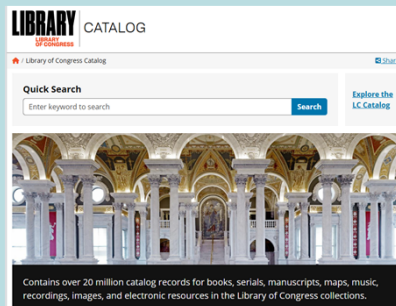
LIBRARY
LIBRARY OF CONGRESS
CATALOG

/ Library of Congress Catalog

Shar

Quick Search

Enter keyword to search

Search

Explore the LC Catalog

Contains over 20 million catalog records for books, serials, manuscripts, maps, music, recordings, images, and electronic resources in the Library of Congress collections.